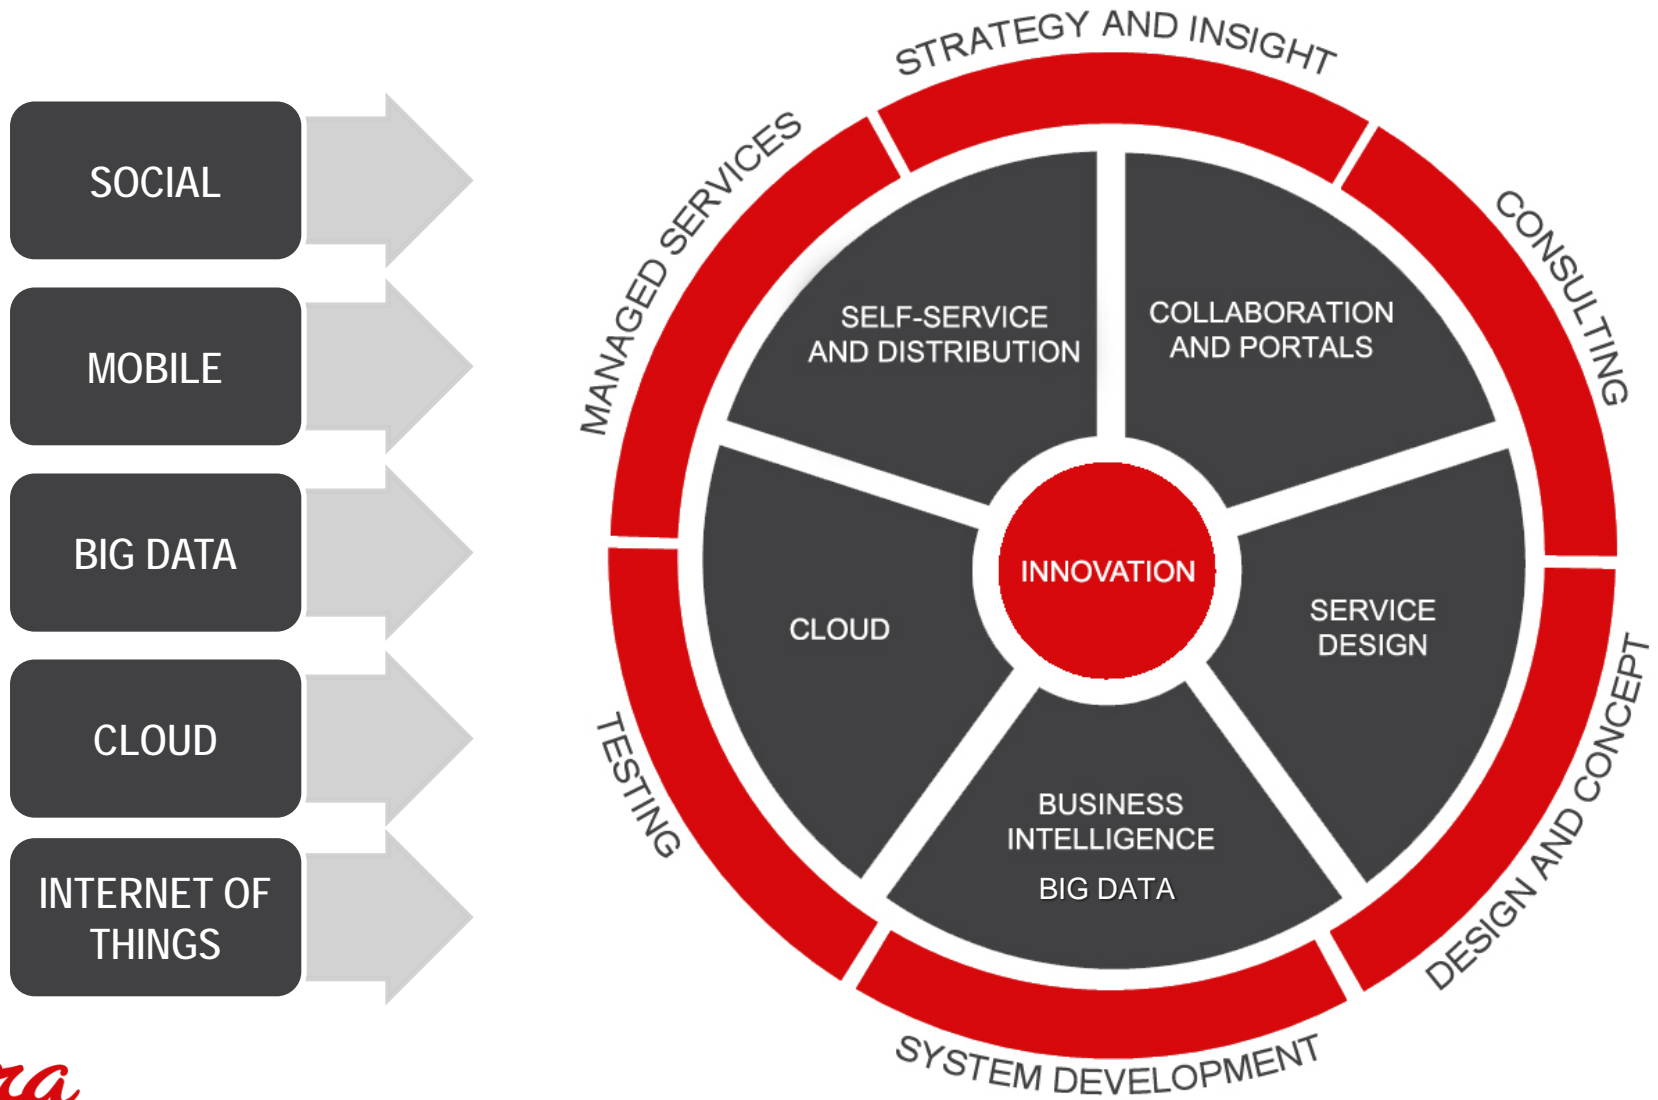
SOCIAL

MOBILE

BIG DATA

CLOUD

INTERNET OF THINGS

STRATEGY AND INSIGHT

CONSULTING

DESIGN AND CONCEPT

SYSTEM DEVELOPMENT

TESTING

MANAGED SERVICES

SELF-SERVICE AND DISTRIBUTION

COLLABORATION AND PORTALS

CLOUD

INNOVATION

SERVICE DESIGN

BUSINESS INTELLIGENCE

BIG DATA

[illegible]